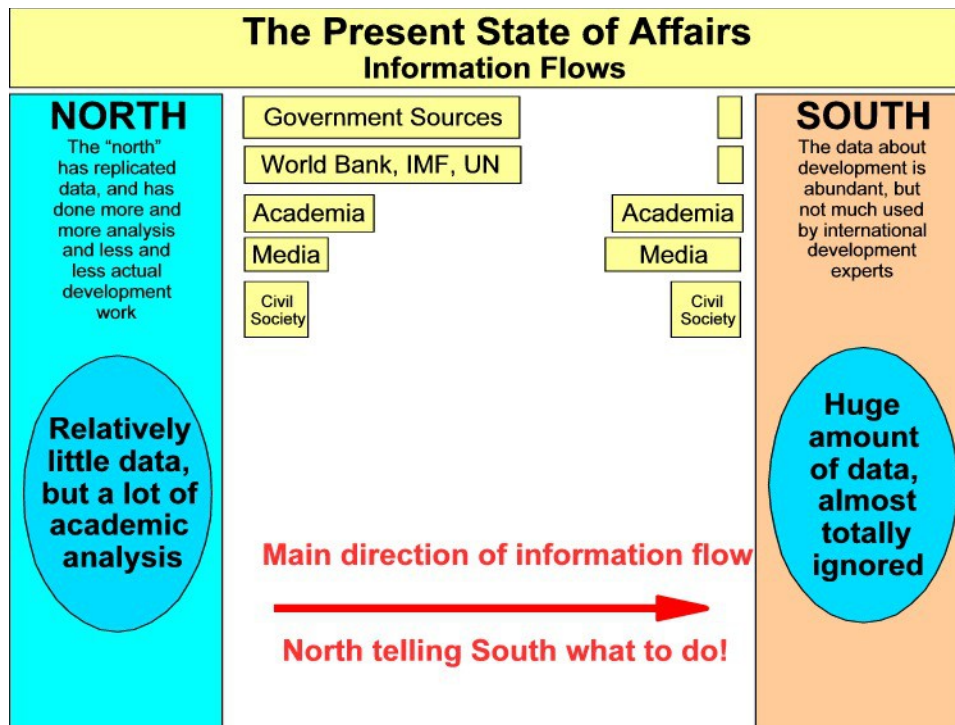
The Present State of Affairs
Information Flows

NORTH
The "north" has replicated data, and has done more and more analysis and less and less actual development work

Relatively little data, but a lot of academic analysis

Government Sources
World Bank, IMF, UN
Academia
Media
Civil Society

Academia
Media
Civil Society

Main direction of information flow

North telling South what to do!

SOUTH
The data about development is abundant, but not much used by international development experts

Huge amount of data, almost totally ignored